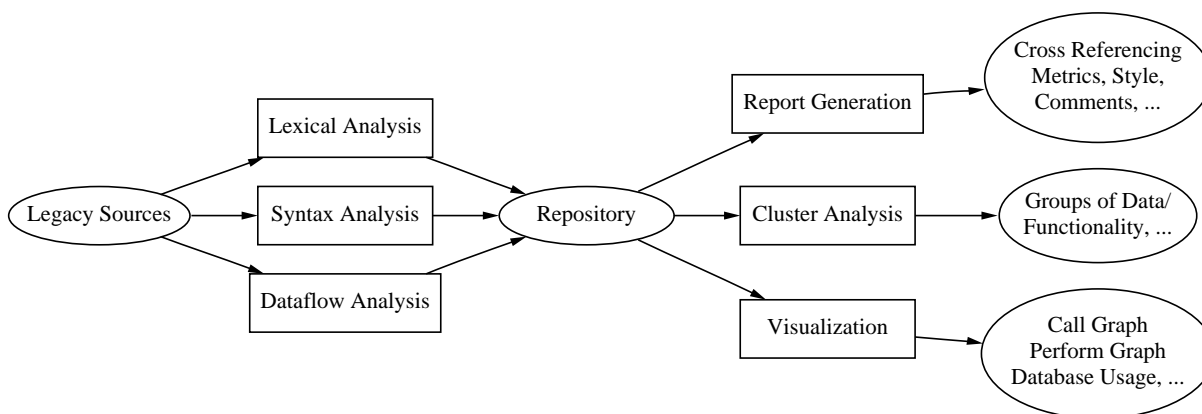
Legacy Sources

Lexical Analysis

Syntax Analysis

Dataflow Analysis

Repository

Report Generation

Cluster Analysis

Visualization

Cross Referencing Metrics, Style, Comments, ...

Groups of Data/ Functionality, ...

Call Graph Perform Graph Database Usage, ...